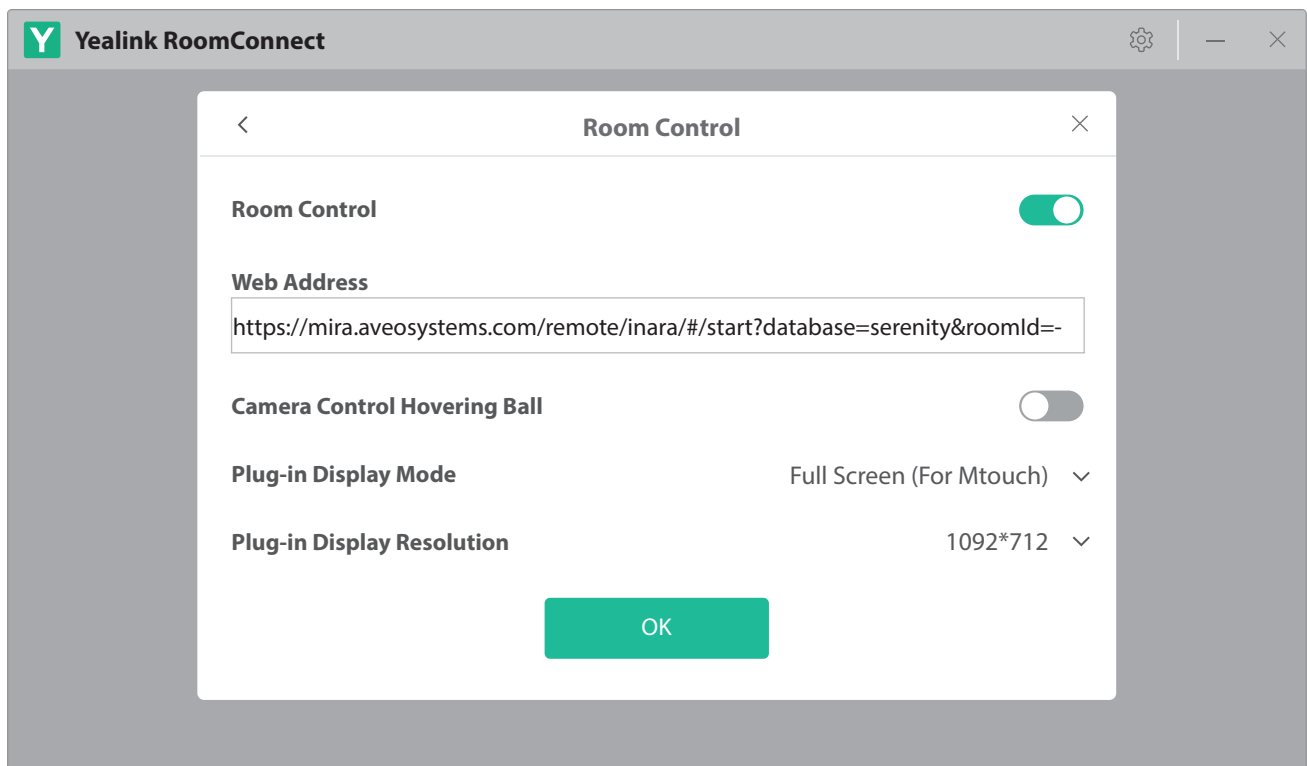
Y Yealink RoomConnect

Room Control

Room Control

Web Address

https://mira.aveosystems.com/remote/inara/#/start?database=serenity&roomId=-

Camera Control Hovering Ball

Plug-in Display Mode

Full Screen (For Mtouch)

Plug-in Display Resolution

1092*712

OK